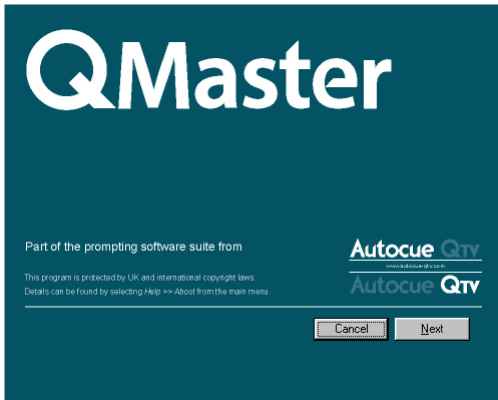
QMaster

Part of the prompting software suite from

This program is protected by UK and international copyright laws.
Details can be found by selecting Help >> About from the main menu.

Autocue QTV
www.autocue-qtv.com
Autocue QTV

Cancel Next